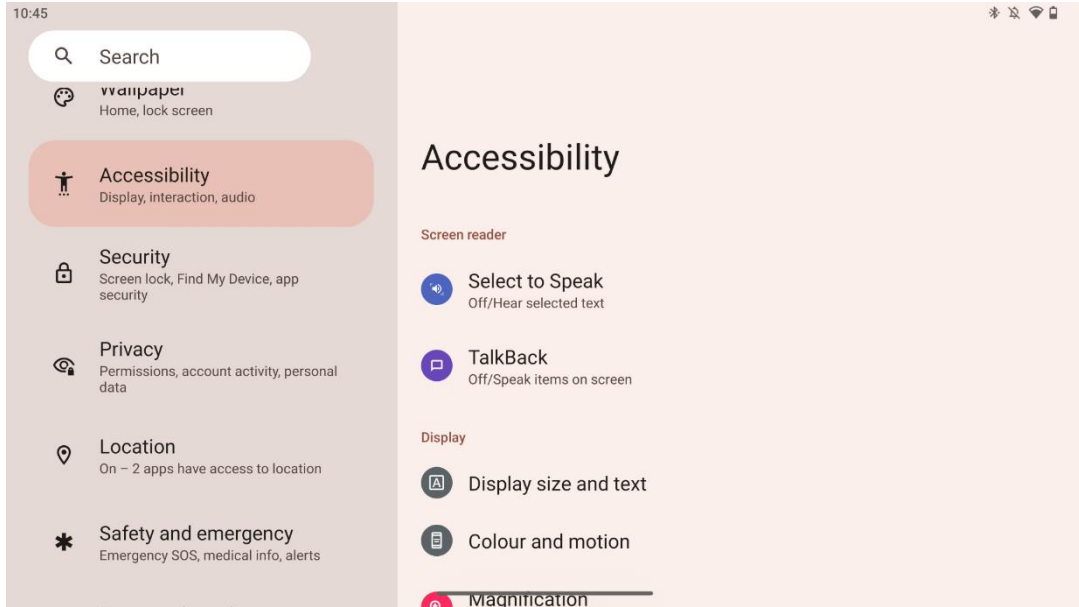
10:45

Search

Wallpaper
Home, lock screen

Accessibility
Display, interaction, audio

Security
Screen lock, Find My Device, app security

Privacy
Permissions, account activity, personal data

Location
On – 2 apps have access to location

Safety and emergency
Emergency SOS, medical info, alerts

Accessibility

Screen reader

Select to Speak
Off/Hear selected text

TalkBack
Off/Speak items on screen

Display

Display size and text

Colour and motion

Magnification